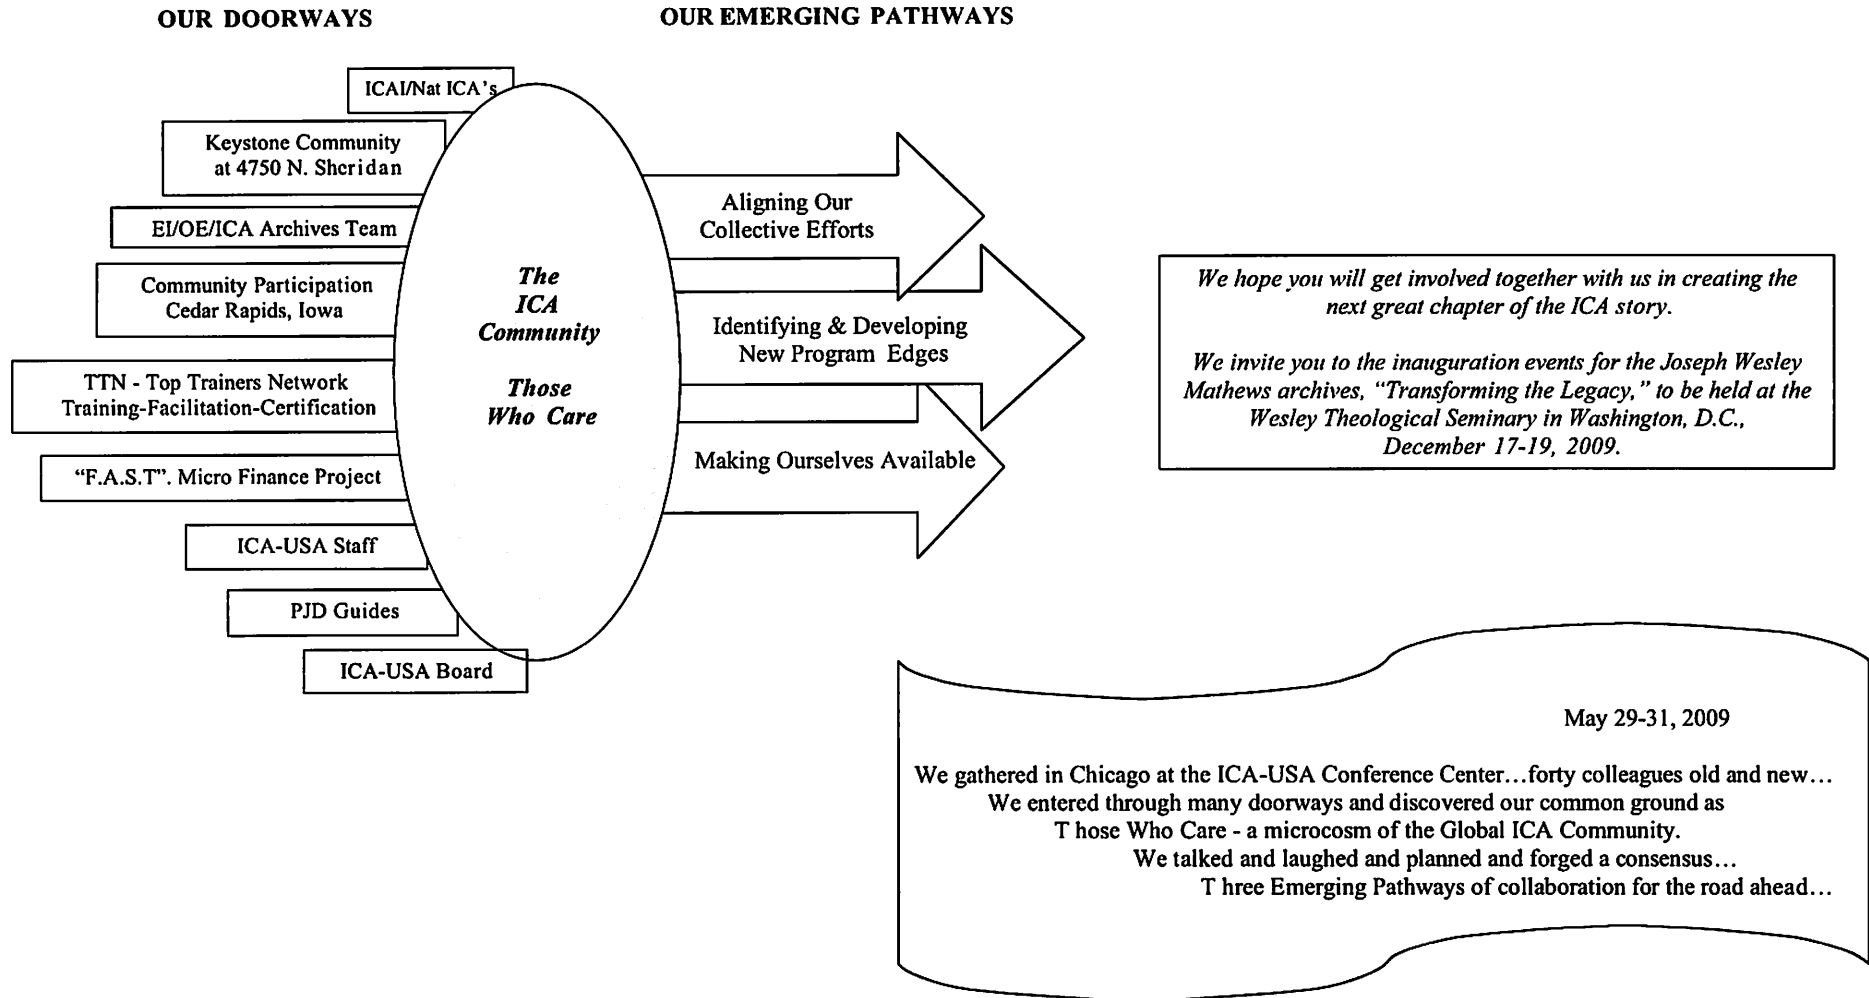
OUR DOORWAYS

OUR EMERGING PATHWAYS

ICAI/Nat ICA's

Keystone Community at 4750 N. Sheridan

EI/OE/ICA Archives Team

Community Participation Cedar Rapids, Iowa

TTN - Top Trainers Network Training-Facilitation-Certification

"F.A.S.T". Micro Finance Project

ICA-USA Staff

PJD Guides

ICA-USA Board

The ICA Community

Those Who Care

Aligning Our Collective Efforts

Identifying & Developing New Program Edges

Making Ourselves Available

We hope you will get involved together with us in creating the next great chapter of the ICA story.

We invite you to the inauguration events for the Joseph Wesley Mathews archives, "Transforming the Legacy," to be held at the Wesley Theological Seminary in Washington, D.C., December 17-19, 2009.

May 29-31, 2009

We gathered in Chicago at the ICA-USA Conference Center…forty colleagues old and new…
We entered through many doorways and discovered our common ground as
T hose Who Care - a microcosm of the Global ICA Community.
We talked and laughed and planned and forged a consensus…
T hree Emerging Pathways of collaboration for the road ahead…